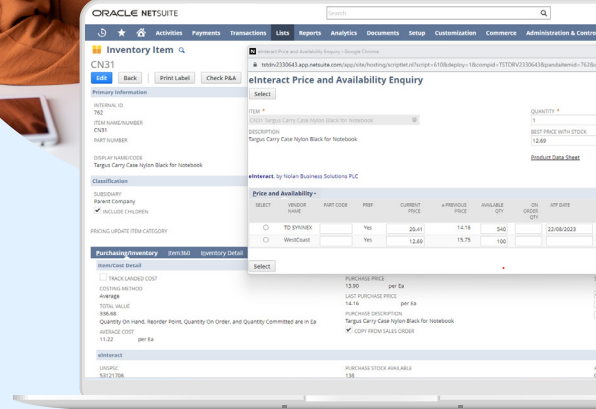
ORACLE NETSUITE

Search

Activities Payments Transactions Lists Reports Analytics Documents Setup Customization Commerce Administration & Contro

Inventory Item

CN31

Edit Back Print Label Check P&A

Primary Information

INTERNAL ID
762

ITEM NAME/NUMBER
CN31

PART NUMBER

DISPLAY NAME/CODE
Targus Carry Case Nylon Black for Notebook

Classification

SUBSIDIARY
Parent Company

INCLUDE CHILDREN

PRICING UPDATE ITEM CATEGORY

Purchasing/Inventory Item360 Inventory Detail

Item/Cost Detail

TRACK LANDED COST

COSTING METHOD
Average

TOTAL VALUE
336.68

Quantity On Hand, Reorder Point, Quantity On Order, and Quantity Committed are in Ea

AVERAGE COST
11.22 per Ea

eInteract

UNSPSC
53121706

PURCHASE PRICE
13.90 per Ea

LAST PURCHASE PRICE
14.16 per Ea

PURCHASE DESCRIPTION
Targus Carry Case Nylon Black for Notebook

COPY FROM SALES ORDER

PURCHASE STOCK AVAILABLE
138

eInteract Price and Availability Enquiry - Google Chrome

tstdrv2330643.app.netsuite.com/app/site/hosting/scriptlet.nl?script=610&deploy=1&compid=TSTDRV2330643&pandaitemid=762&

eInteract Price and Availability Enquiry

Select

ITEM *
CN31 Targus Carry Case Nylon Black for Notebook

DESCRIPTION
Targus Carry Case Nylon Black for Notebook

QUANTITY *
1

BEST PRICE WITH STOCK
12.69

Product Data Sheet

eInteract, by Nolan Business Solutions PLC

Price and Availability •

| SELECT | VENDOR NAME | PART CODE | PREF | CURRENT PRICE | PREVIOUS PRICE | AVAILABLE QTY | ON ORDER QTY | ETA DATE |
|---|---|---|---|---|---|---|---|---|
| | TD SYNNEX | | Yes | 20.41 | 14.16 | 340 | | 22/08/2023 |
| | WestCoast | | Yes | 12.69 | 15.75 | 100 | | |

Select